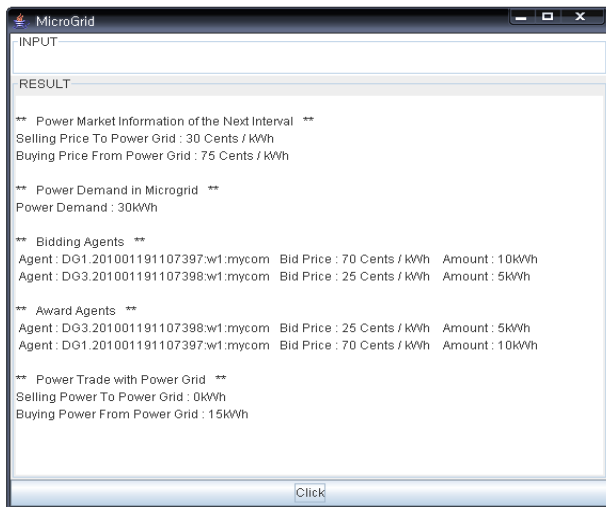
MicroGrid

INPUT

RESULT

** Power Market Information of the Next Interval **
Selling Price To Power Grid : 30 Cents / kWh
Buying Price From Power Grid : 75 Cents / kWh

** Power Demand in Microgrid **
Power Demand : 30kWh

** Bidding Agents **
Agent : DG1.201001191107397:w1:mycom Bid Price : 70 Cents / kWh Amount : 10kWh
Agent : DG3.201001191107398:w1:mycom Bid Price : 25 Cents / kWh Amount : 5kWh

** Award Agents **
Agent : DG3.201001191107398:w1:mycom Bid Price : 25 Cents / kWh Amount : 5kWh
Agent : DG1.201001191107397:w1:mycom Bid Price : 70 Cents / kWh Amount : 10kWh

** Power Trade with Power Grid **
Selling Power To Power Grid : 0kWh
Buying Power From Power Grid : 15kWh

Click